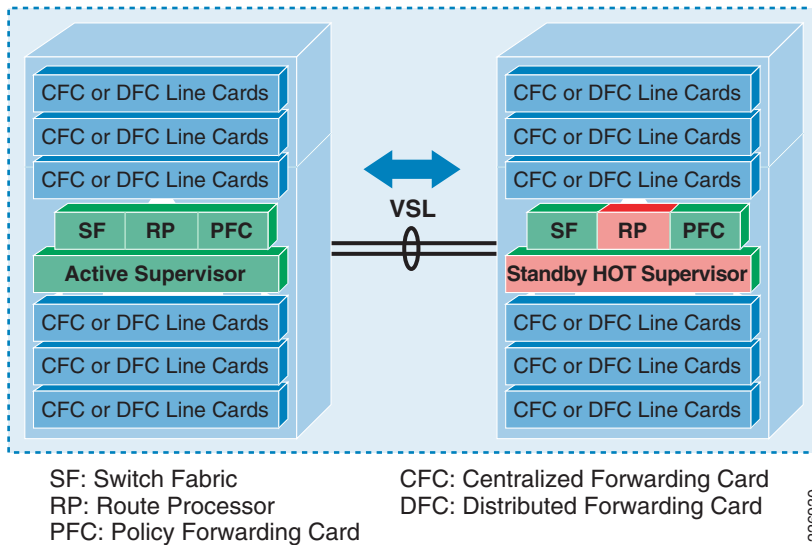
CFC or DFC Line Cards
CFC or DFC Line Cards
CFC or DFC Line Cards
SF RP PFC
Active Supervisor
CFC or DFC Line Cards
CFC or DFC Line Cards
CFC or DFC Line Cards

VSL

CFC or DFC Line Cards
CFC or DFC Line Cards
CFC or DFC Line Cards
SF RP PFC
Standby HOT Supervisor
CFC or DFC Line Cards
CFC or DFC Line Cards
CFC or DFC Line Cards

SF: Switch Fabric
RP: Route Processor
PFC: Policy Forwarding Card

CFC: Centralized Forwarding Card
DFC: Distributed Forwarding Card

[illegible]